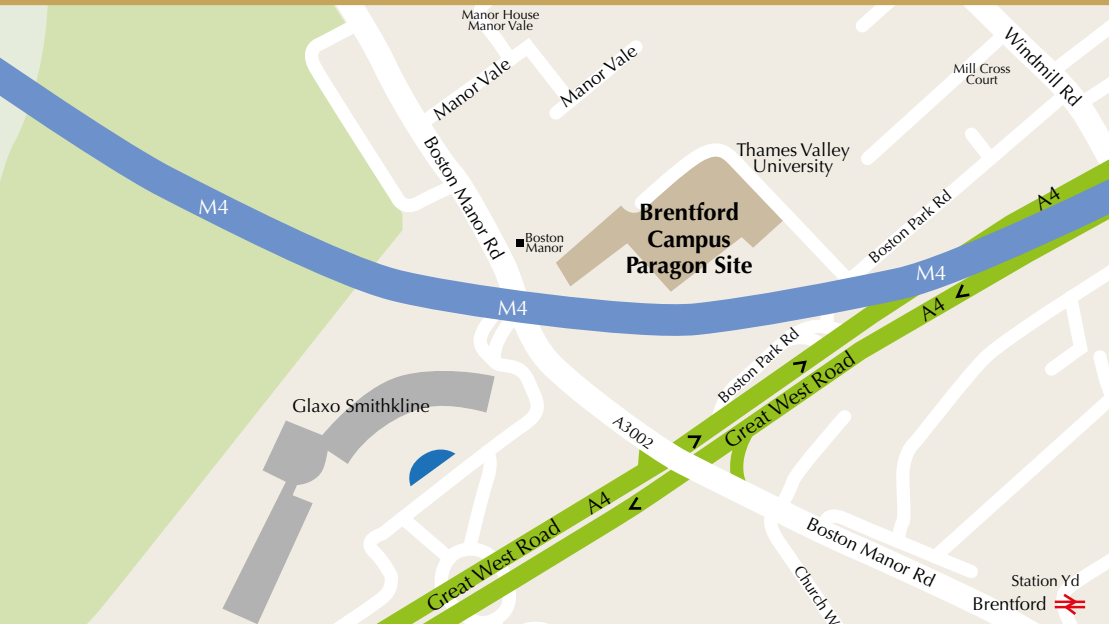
Manor House
Manor Vale

Manor Vale

Manor Vale

Windmill Rd

Mill Cross
Court

Thames Valley
University

Boston Manor Rd

Boston
Manor

Brentford
Campus
Paragon Site

Boston Park Rd

A4

M4

M4

M4

A4

Boston Park Rd

Great West Road

Glaxo Smithkline

A3002

Great West Road

A4

Boston Manor Rd

Church W

Station Yd

Brentford